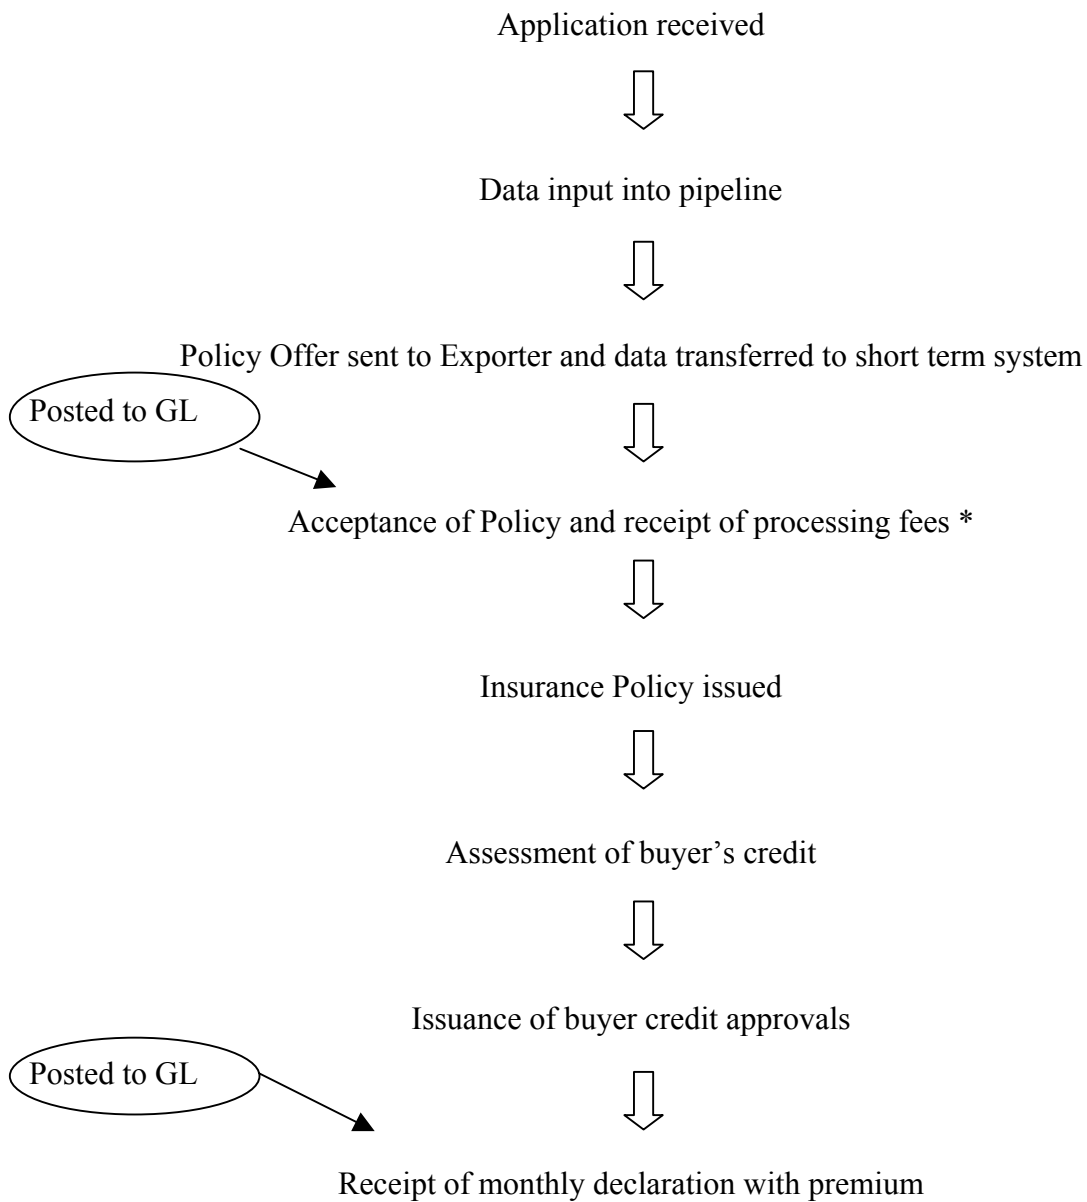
Application received

Data input into pipeline

Policy Offer sent to Exporter and data transferred to short term system

Posted to GL

Acceptance of Policy and receipt of processing fees *

Insurance Policy issued

Assessment of buyer's credit

Issuance of buyer credit approvals

Posted to GL

Receipt of monthly declaration with premium